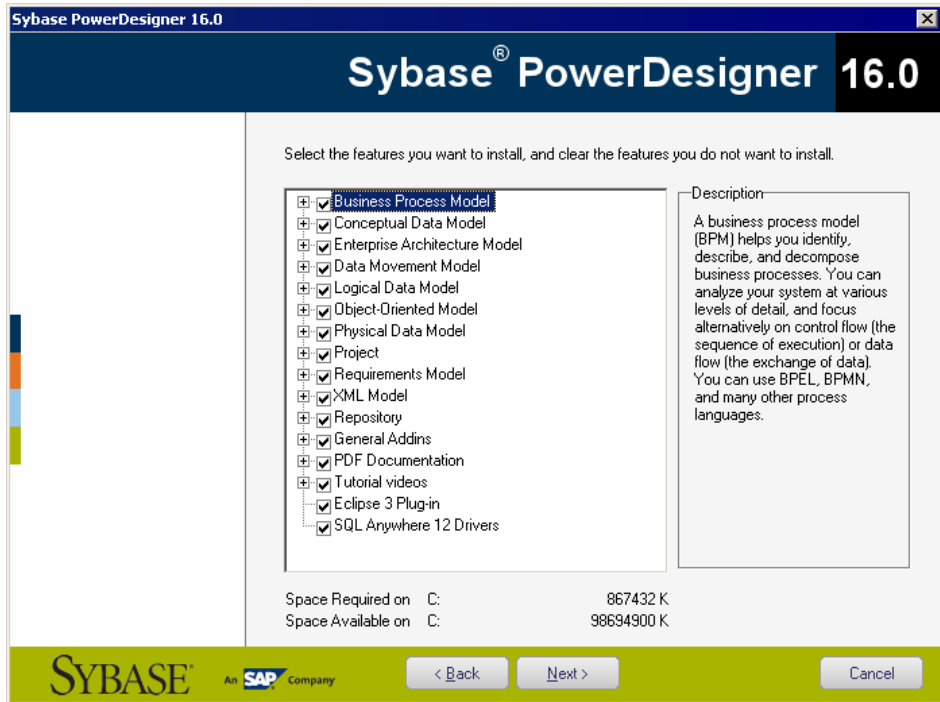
Sybase PowerDesigner 16.0

Sybase® PowerDesigner 16.0

Select the features you want to install, and clear the features you do not want to install.

Business Process Model
Conceptual Data Model
Enterprise Architecture Model
Data Movement Model
Logical Data Model
Object-Oriented Model
Physical Data Model
Project
Requirements Model
XML Model
Repository
General Addins
PDF Documentation
Tutorial videos
Eclipse 3 Plug-in
SQL Anywhere 12 Drivers

Description

A business process model (BPM) helps you identify, describe, and decompose business processes. You can analyze your system at various levels of detail, and focus alternatively on control flow (the sequence of execution) or data flow (the exchange of data). You can use BPEL, BPMN, and many other process languages.

Space Required on C: 867432 K
Space Available on C: 98694900 K

SYBASE® An SAP Company

< Back

Next >

Cancel